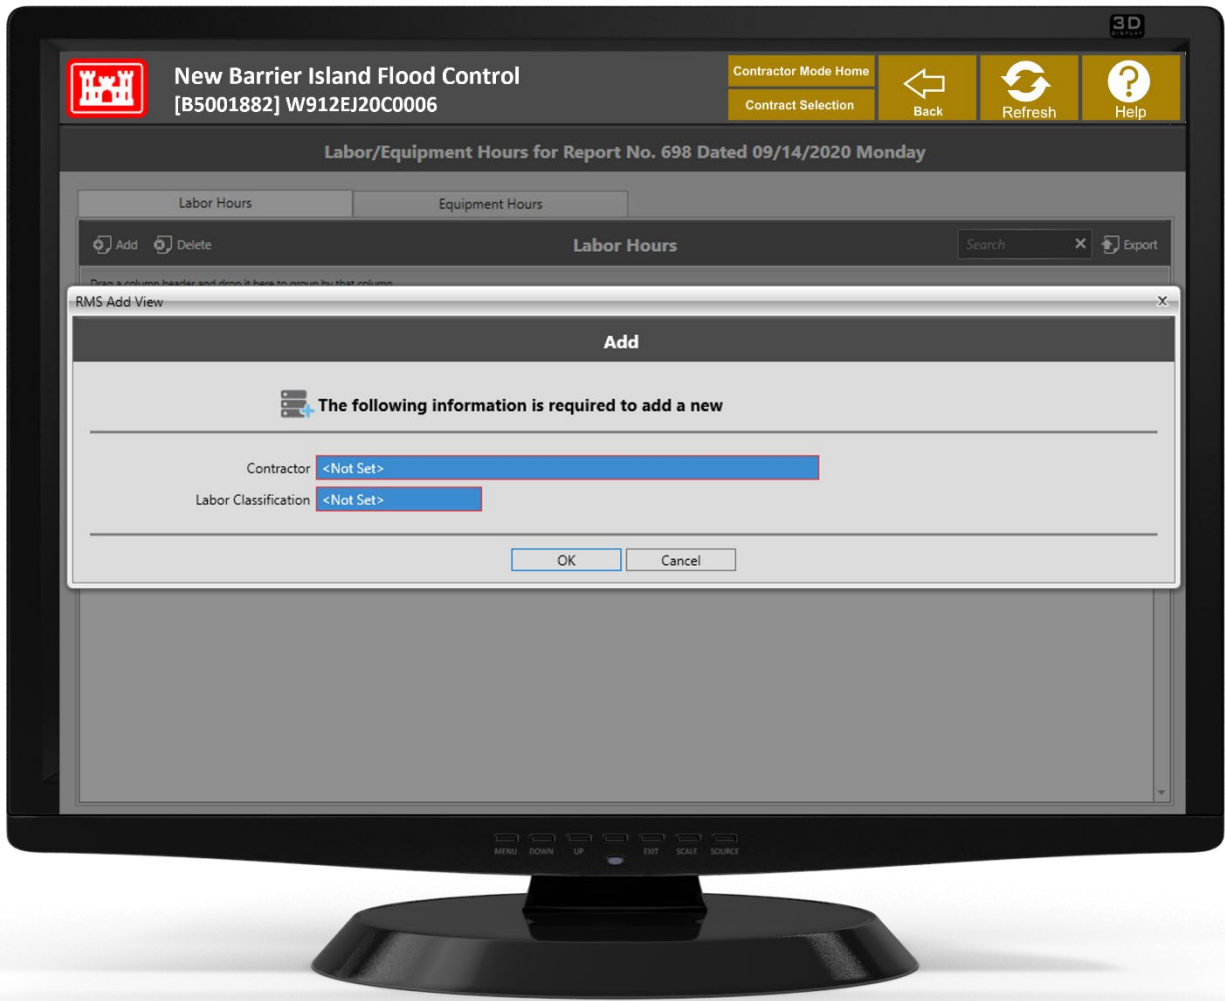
3D

New Barrier Island Flood Control
[B5001882] W912EJ20C0006

Contractor Mode Home
Contract Selection
Back
Refresh
Help

Labor/Equipment Hours for Report No. 698 Dated 09/14/2020 Monday

Labor Hours
Equipment Hours

Add
Delete
Labor Hours
Search
Export

Drag a column header and drop it here to group by that column

RMS Add View

Add

The following information is required to add a new

Contractor <Not Set>
Labor Classification <Not Set>

OK
Cancel

MENU DOWN UP EXIT SCALE SOURCE